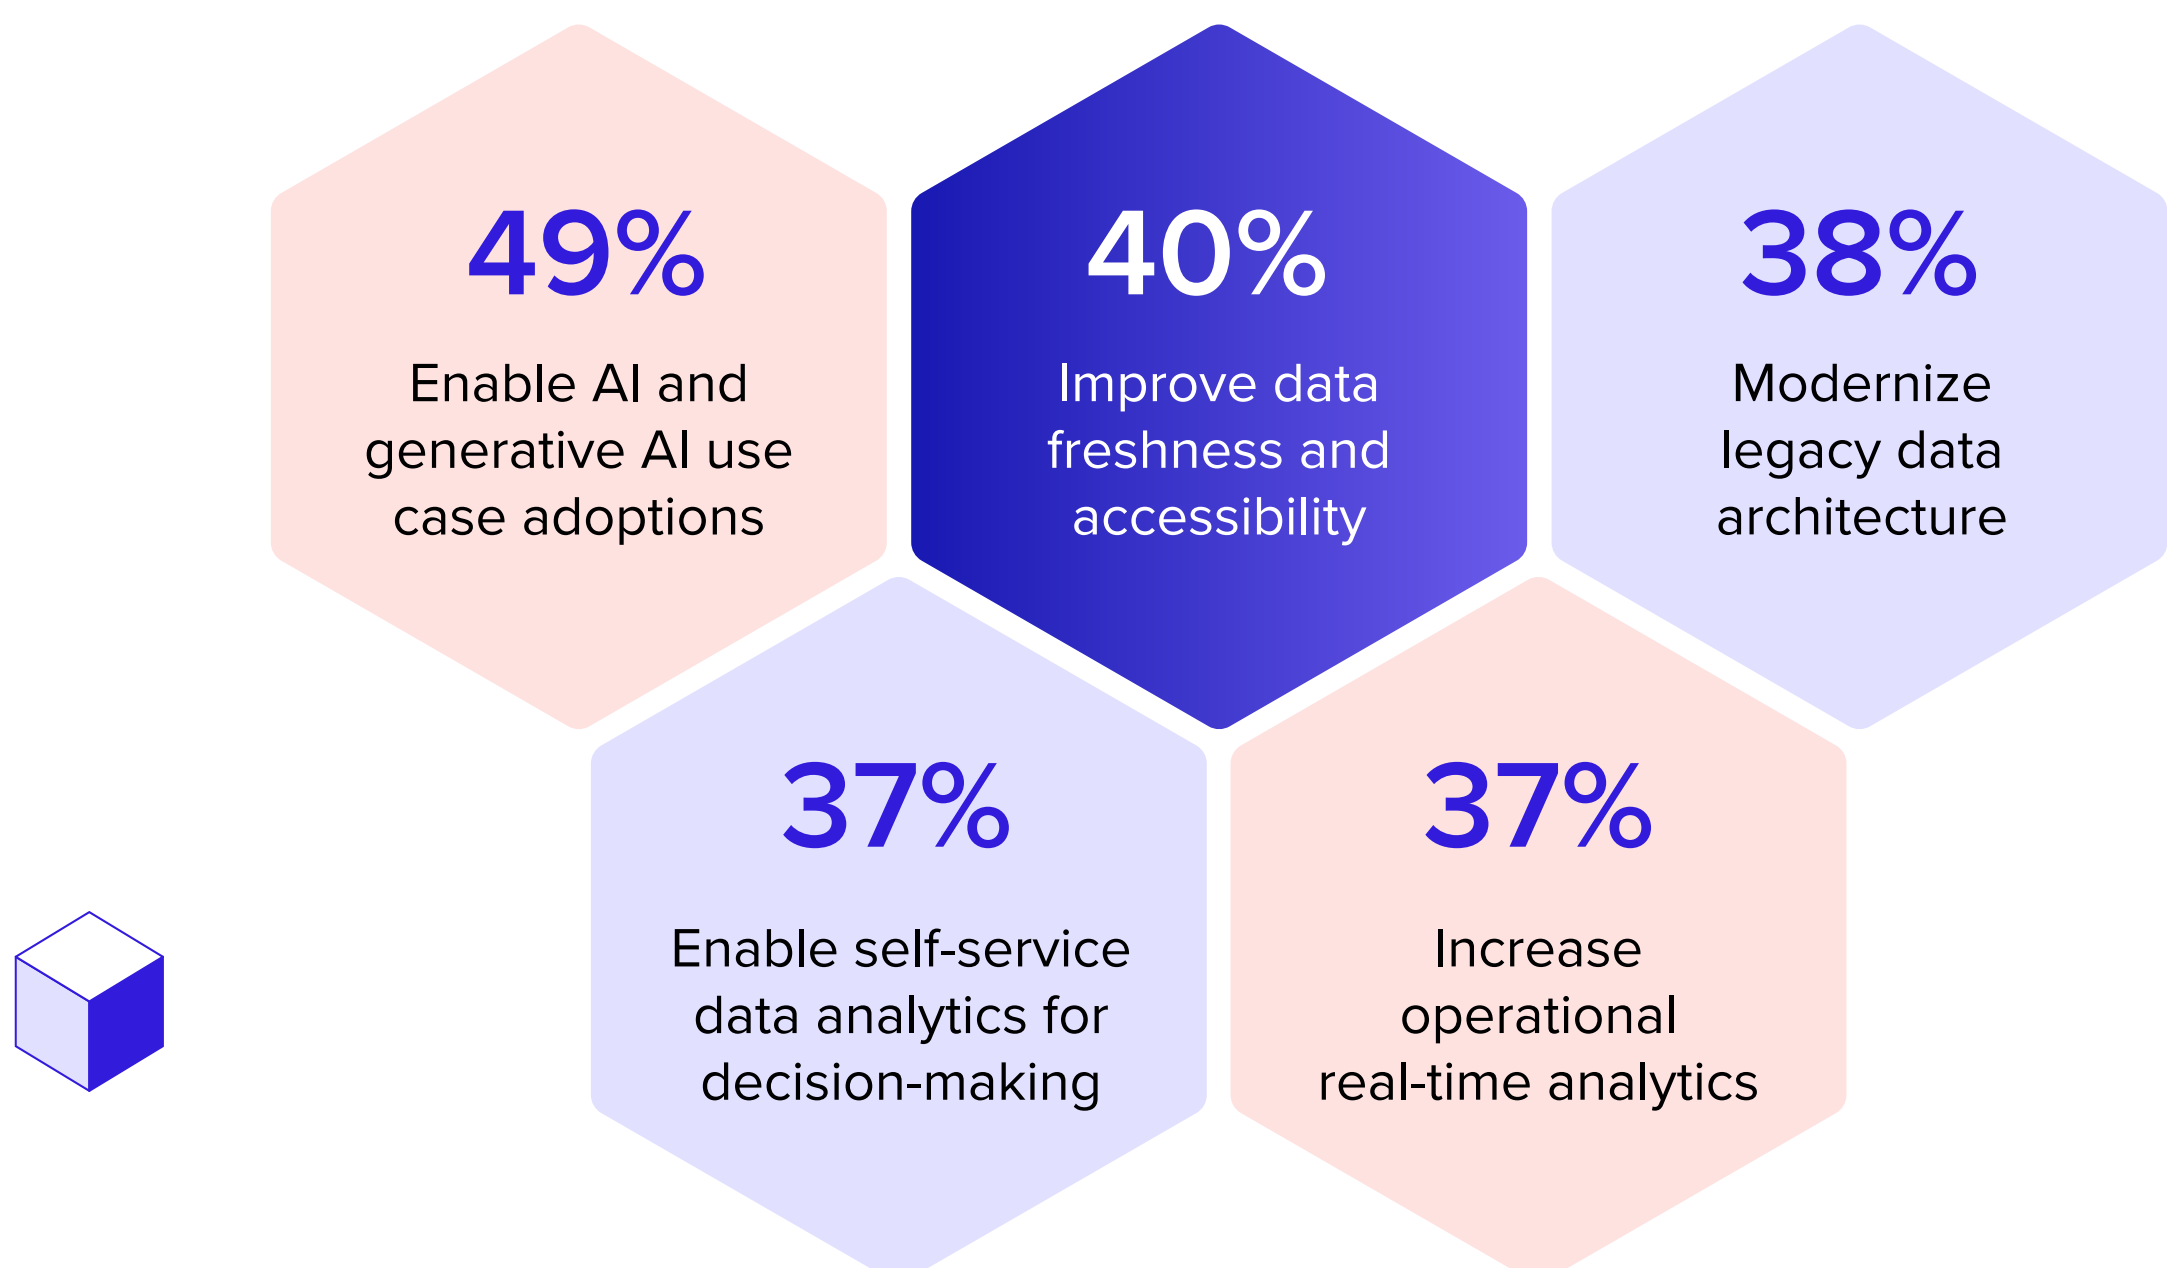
49%

Enable AI and generative AI use case adoptions

40%

Improve data freshness and accessibility

38%

Modernize legacy data architecture

37%

Enable self-service data analytics for decision-making

37%

Increase operational real-time analytics